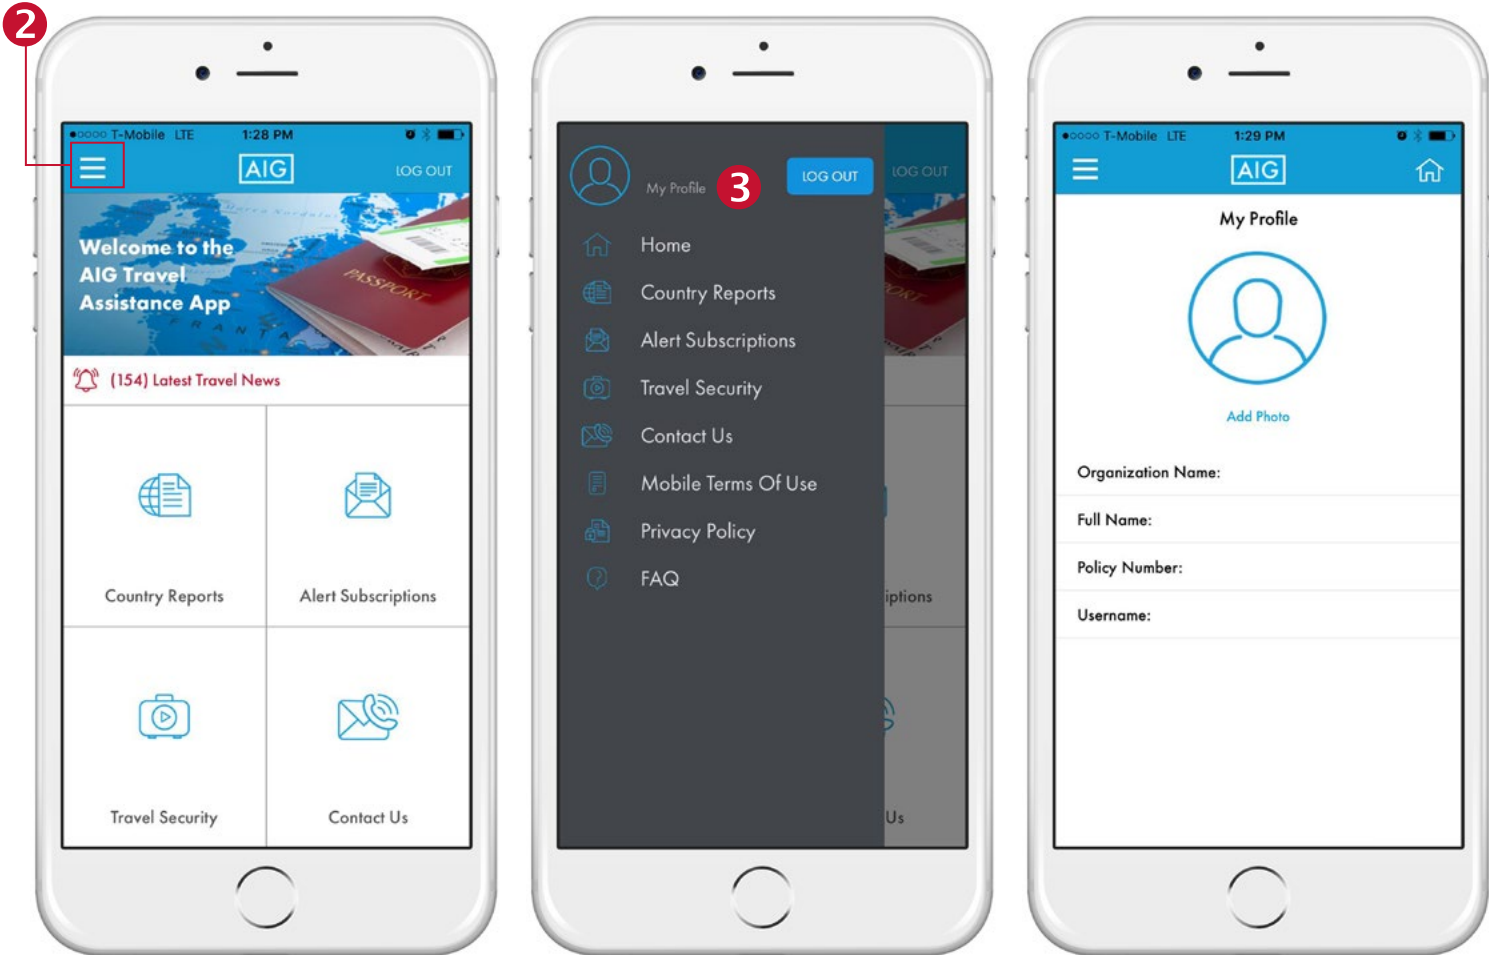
2

T-Mobile LTE 1:28 PM

AIG

LOG OUT

Welcome to the AIG Travel Assistance App

PASSPORT

(154) Latest Travel News

Country Reports

Alert Subscriptions

Travel Security

Contact Us

My Profile

3

LOG OUT

LOG OUT

Home

Country Reports

Alert Subscriptions

Travel Security

Contact Us

Mobile Terms Of Use

Privacy Policy

FAQ

iptions

Us

T-Mobile LTE 1:29 PM

AIG

My Profile

Add Photo

Organization Name:

Full Name:

Policy Number:

Username: